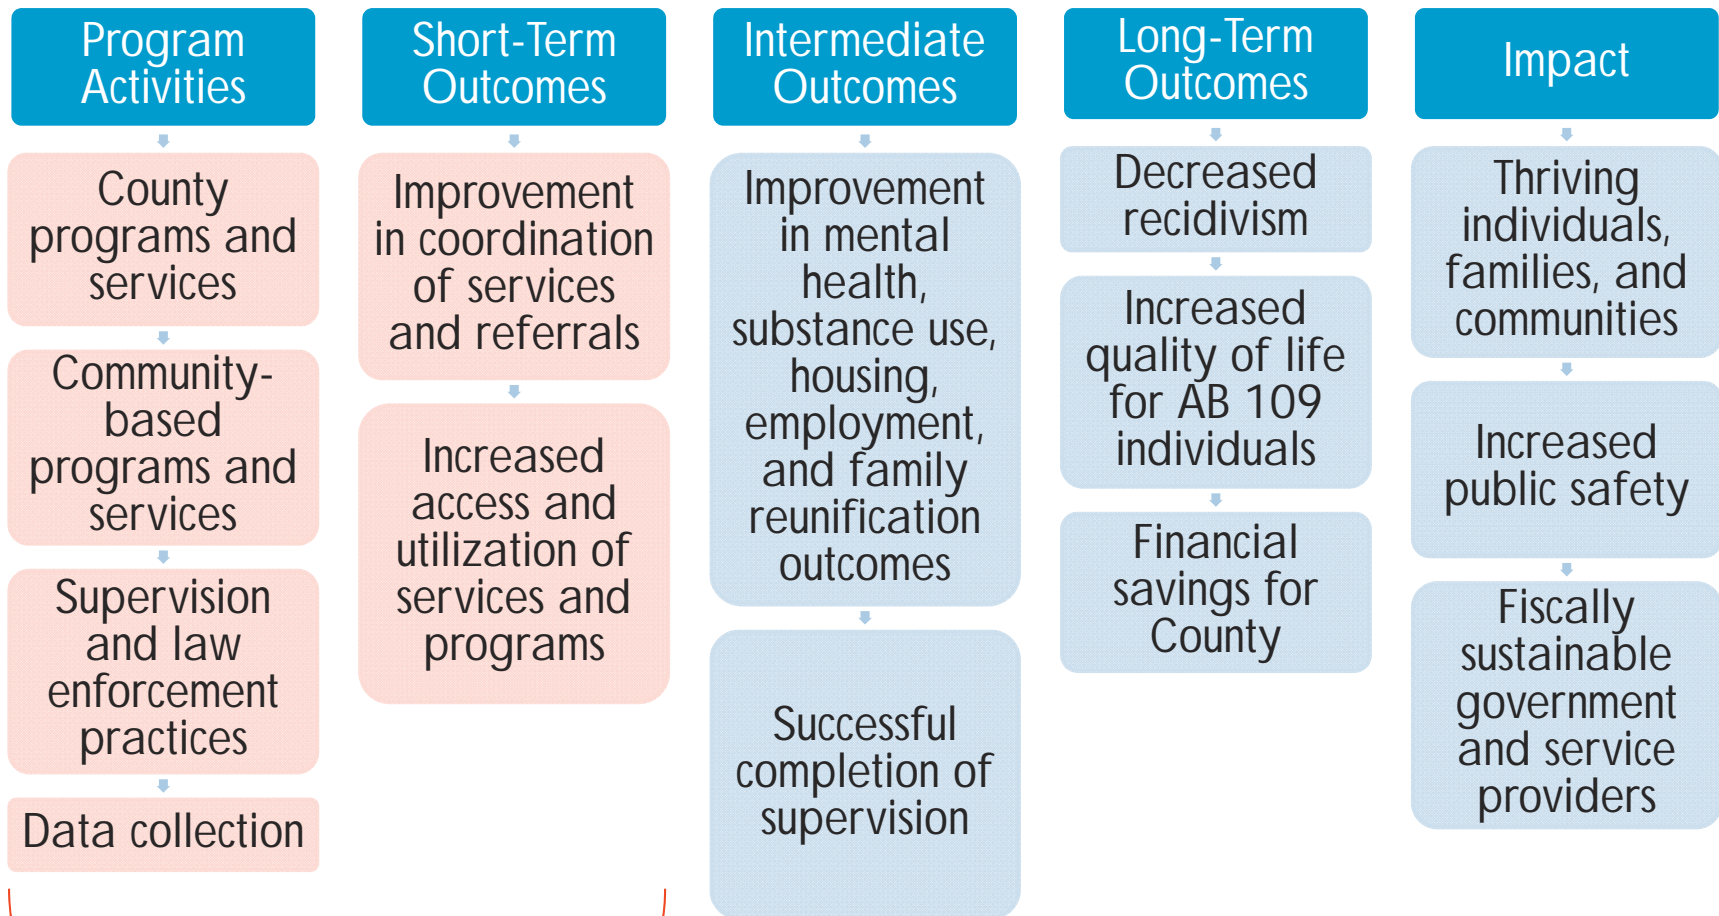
Program Activities

County programs and services

Community-based programs and services

Supervision and law enforcement practices

Data collection

Short-Term Outcomes

Improvement in coordination of services and referrals

Increased access and utilization of services and programs

Intermediate Outcomes

Improvement in mental health, substance use, housing, employment, and family reunification outcomes

Successful completion of supervision

Long-Term Outcomes

Decreased recidivism

Increased quality of life for AB 109 individuals

Financial savings for County

Impact

Thriving individuals, families, and communities

Increased public safety

Fiscally sustainable government and service providers